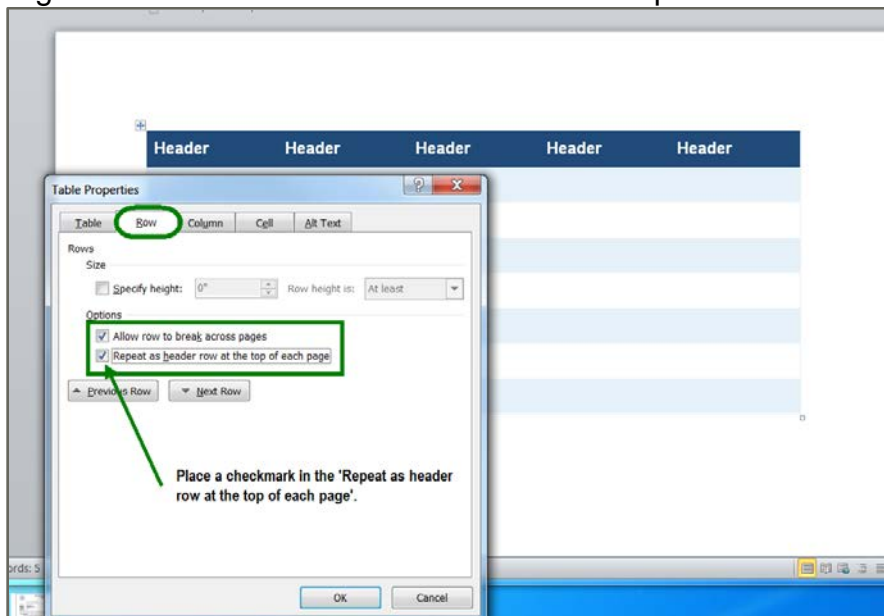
| Header | Header | Header | Header | Header |
|---|---|---|---|---|

Table Properties

?

x

Table Row Column Cell Alt Text

Rows

Size

Specify height: 0" Row height is: At least

Options

Allow row to break across pages

Repeat as header row at the top of each page

Previous Row Next Row

Place a checkmark in the 'Repeat as header row at the top of each page'.

ords: 5

OK Cancel